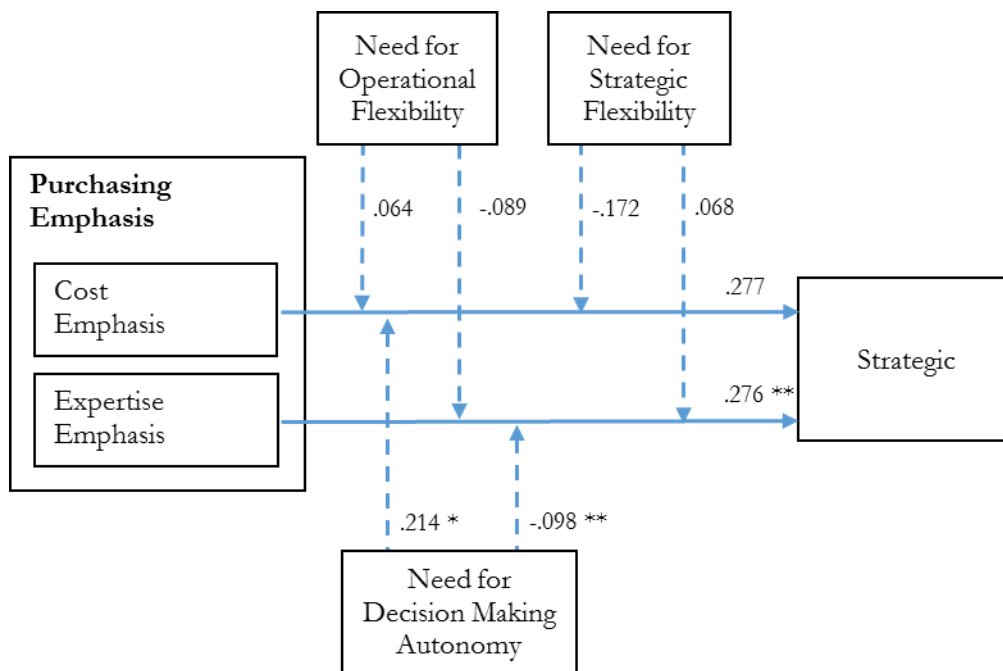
Need for Operational Flexibility

Need for Strategic Flexibility

Purchasing Emphasis

Cost Emphasis

Expertise Emphasis

.064

-.089

-.172

.068

.277

.276 **

Strategic

.214 *

-.098 **

Need for Decision Making Autonomy